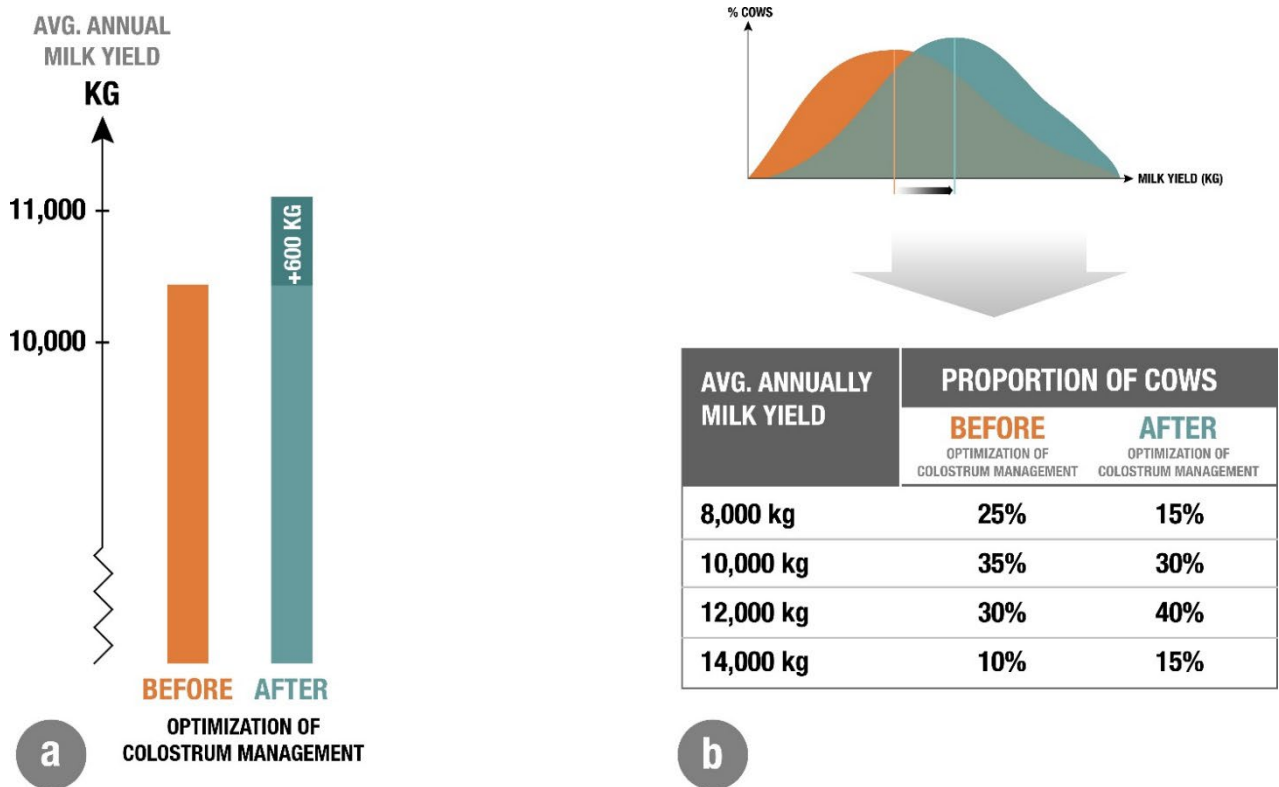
AVG. ANNUAL MILK YIELD
KG

11,000
10,000

+600 KG

BEFORE AFTER
OPTIMIZATION OF COLOSTRUM MANAGEMENT

a

% COWS

MILK YIELD (KG)

| AVG. ANNUALLY MILK YIELD | PROPORTION OF COWS BEFORE OPTIMIZATION OF COLOSTRUM MANAGEMENT | PROPORTION OF COWS AFTER OPTIMIZATION OF COLOSTRUM MANAGEMENT |
|---|---|---|
| 8,000 kg | 25% | 15% |
| 10,000 kg | 35% | 30% |
| 12,000 kg | 30% | 40% |
| 14,000 kg | 10% | 15% |

b